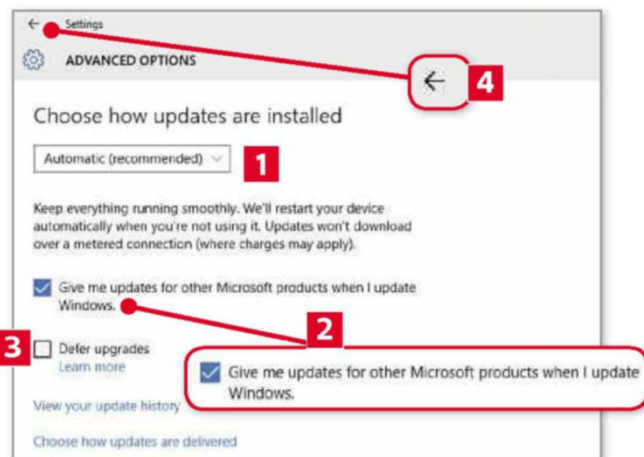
← Settings

ADVANCED OPTIONS

4

Choose how updates are installed

Automatic (recommended)

1

Keep everything running smoothly. We'll restart your device automatically when you're not using it. Updates won't download over a metered connection (where charges may apply).

Give me updates for other Microsoft products when I update Windows.

2

3

Defer upgrades

Learn more

Give me updates for other Microsoft products when I update Windows.

View your update history

Choose how updates are delivered